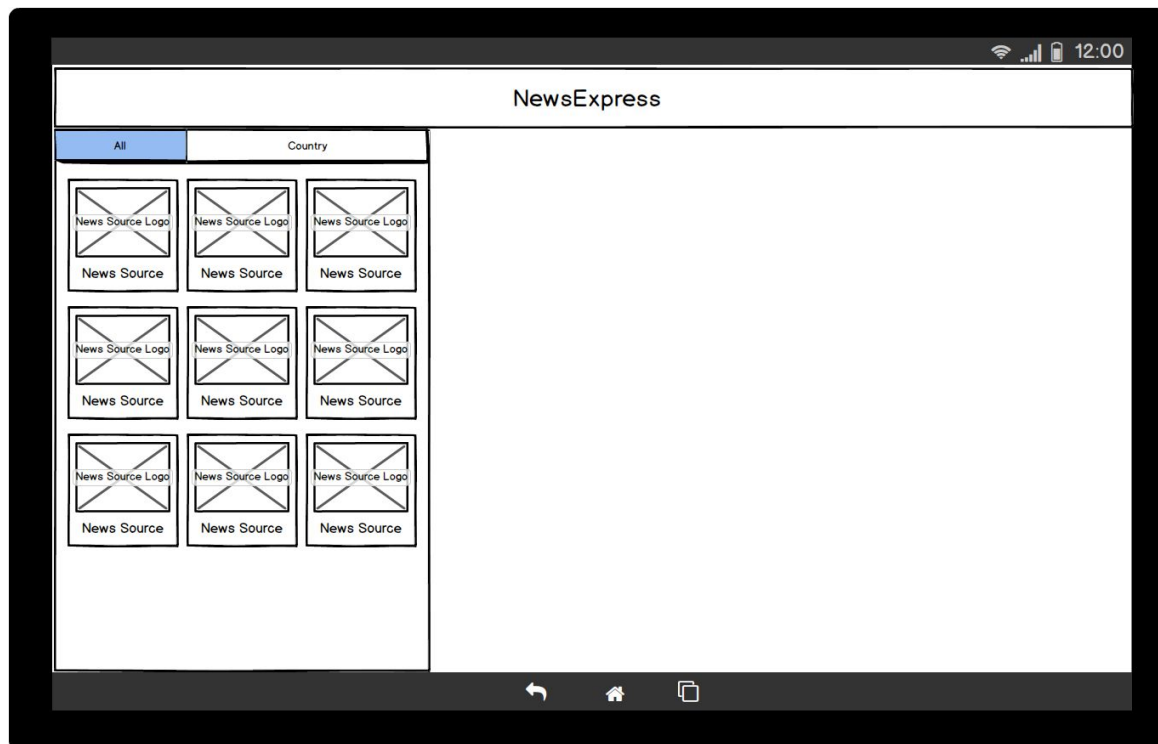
12:00

NewsExpress

All

Country

News Source Logo
News Source

News Source Logo
News Source

News Source Logo
News Source

News Source Logo
News Source

News Source Logo
News Source

News Source Logo
News Source

News Source Logo
News Source

News Source Logo
News Source

News Source Logo
News Source